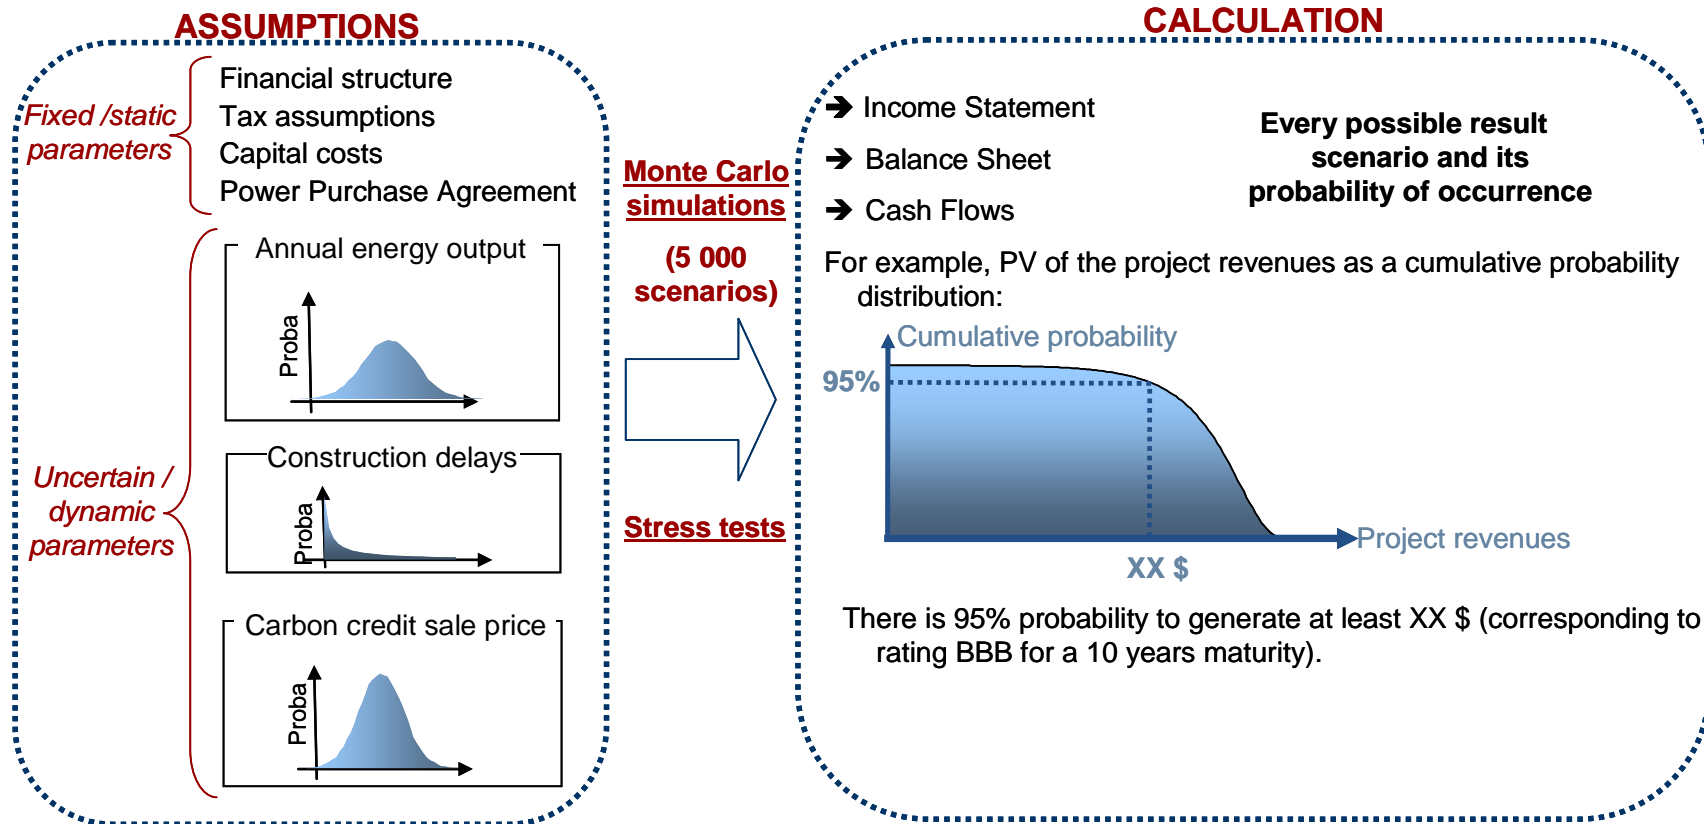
ASSUMPTIONS

Fixed /static parameters

Financial structure
Tax assumptions
Capital costs
Power Purchase Agreement

Uncertain / dynamic parameters

Annual energy output
Proba

Construction delays
Proba

Carbon credit sale price
Proba

Monte Carlo simulations

(5 000 scenarios)

Stress tests

CALCULATION

➔ Income Statement
➔ Balance Sheet
➔ Cash Flows

Every possible result scenario and its probability of occurrence

For example, PV of the project revenues as a cumulative probability distribution:

Cumulative probability
95%
XX $
Project revenues

There is 95% probability to generate at least XX $ (corresponding to rating BBB for a 10 years maturity).